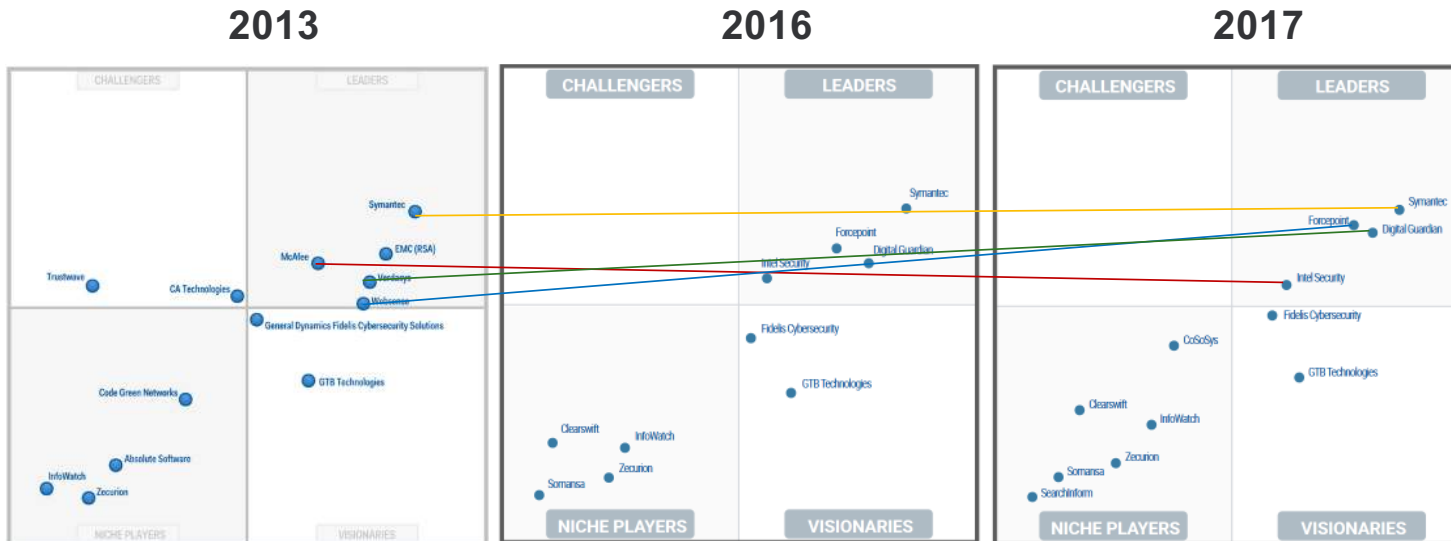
2013

CHALLENGERS

LEADERS

Symantec

EMC (RSA)

McAfee

Verdasys

Trustwave

CA Technologies

Websense

General Dynamics Fidelis Cybersecurity Solutions

GTB Technologies

Code Green Networks

Absolute Software

InfoWatch

Zecurion

NICHE PLAYERS

VISIONARIES

2016

CHALLENGERS

LEADERS

Symantec

Forcepoint

Digital Guardian

Intel Security

Fidelis Cybersecurity

GTB Technologies

Clearswift

InfoWatch

Zecurion

Somansa

NICHE PLAYERS

VISIONARIES

2017

CHALLENGERS

LEADERS

Symantec

Forcepoint

Digital Guardian

Intel Security

Fidelis Cybersecurity

CoSoSys

GTB Technologies

Clearswift

InfoWatch

Zecurion

Somansa

SearchInform

NICHE PLAYERS

VISIONARIES